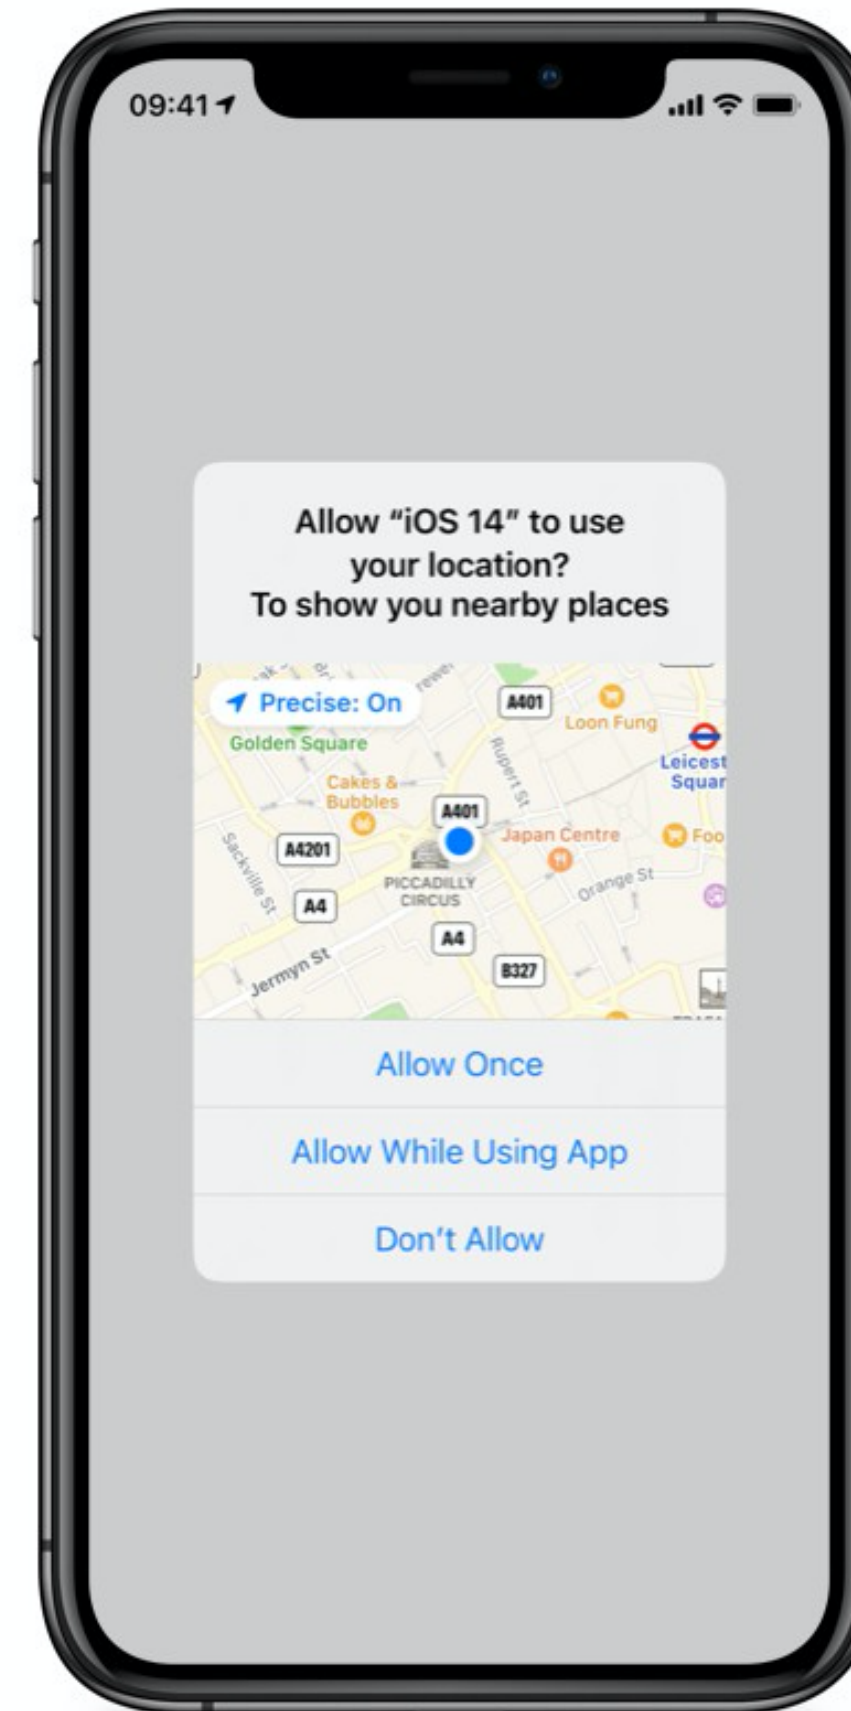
09:41

Allow “iOS 14” to use your location?
To show you nearby places

Precise: On

A401
Loon Fung
Golden Square
Rupert St
Leicest
Squar
Cakes & Bubbles
A401
Japan Centre
Foo
Sackville St
A4201
PICCADILLY CIRCUS
Orange St
A4
A4
Jermyn St
B327

Allow Once

Allow While Using App

Don’t Allow